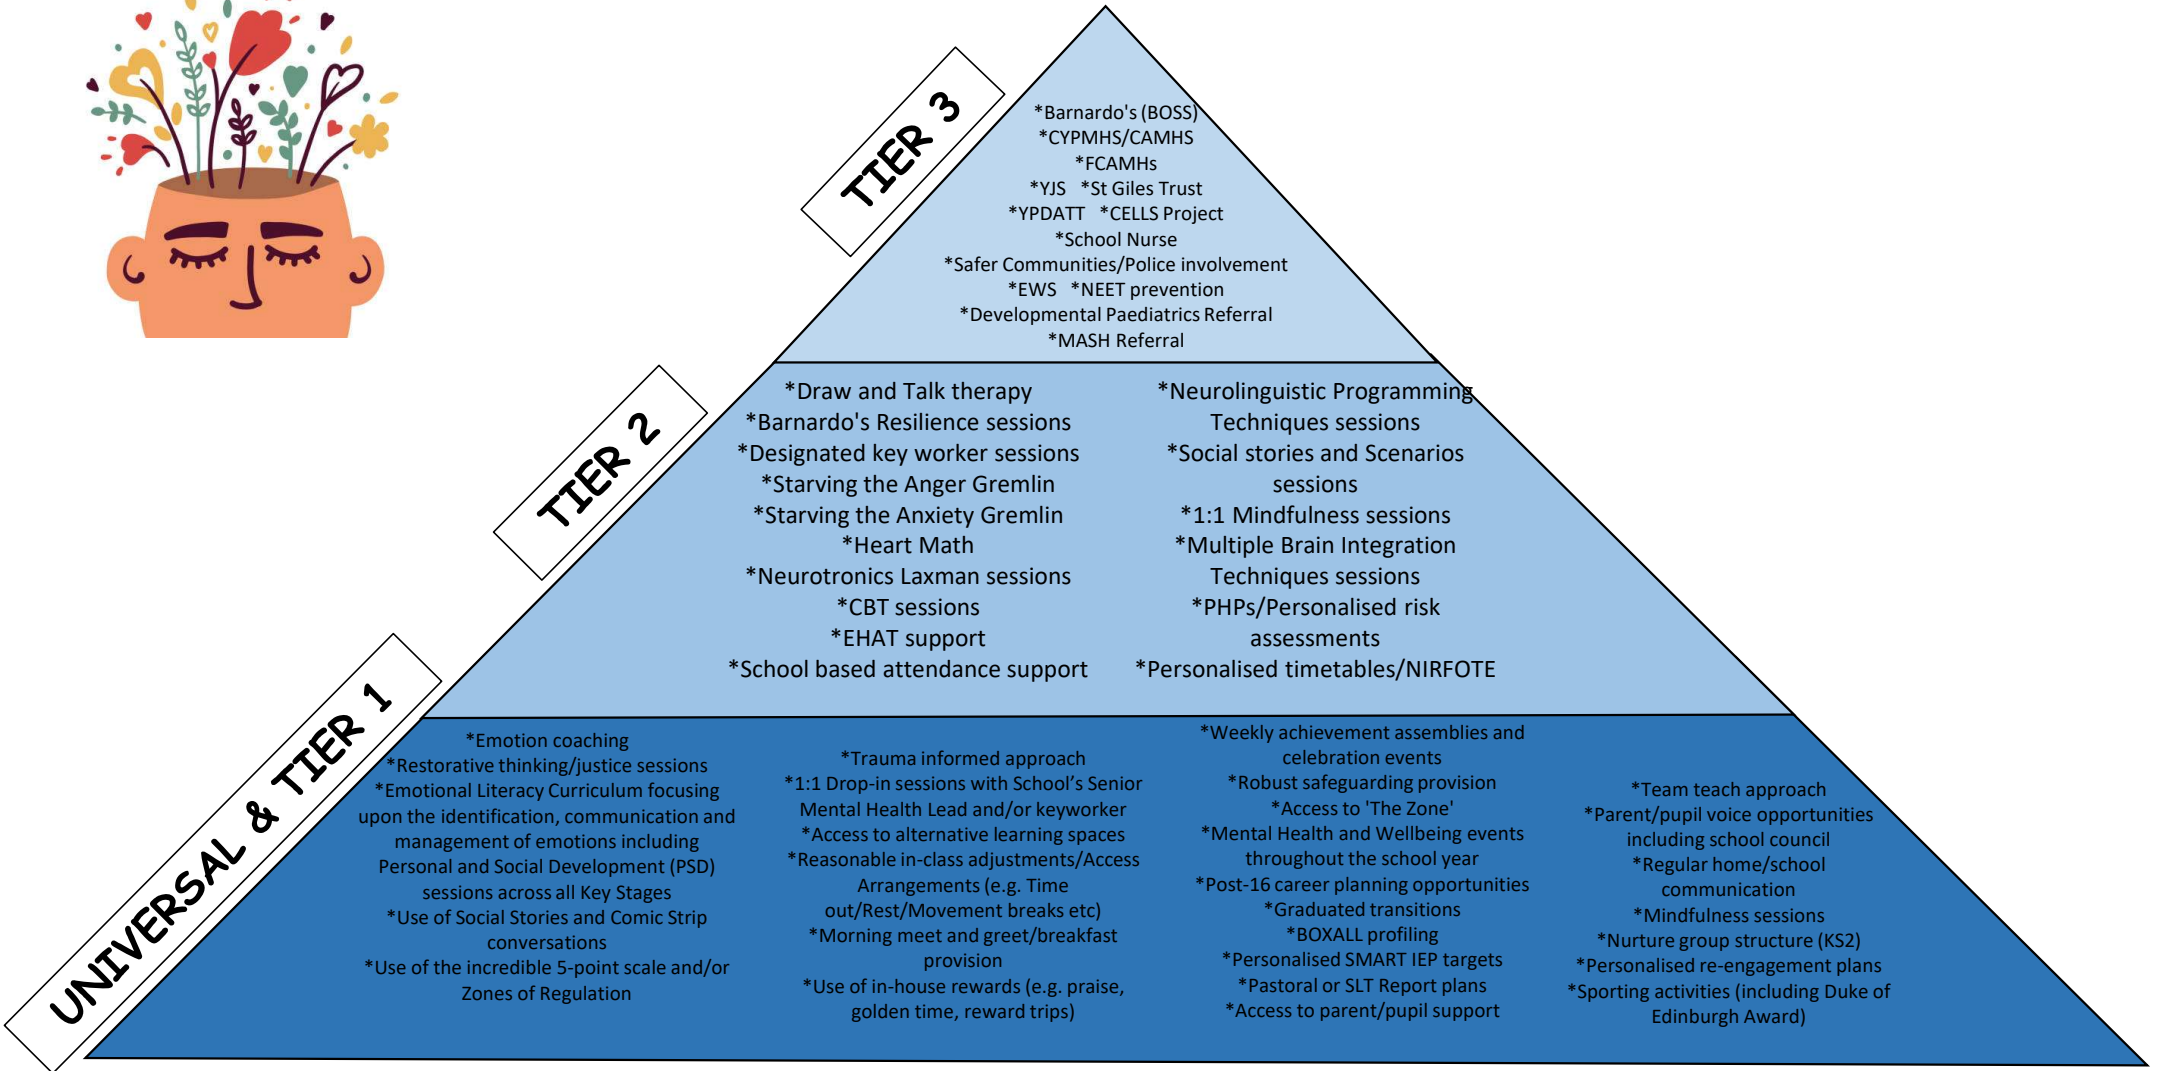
TIER 3

*Barnardo's (BOSS)
*CYPMHS/CAMHS
*FCAMHs
*YJS *St Giles Trust
*YPDATT *CELLS Project
*School Nurse
*Safer Communities/Police involvement
*EWS *NEET prevention
*Developmental Paediatrics Referral
*MASH Referral

TIER 2

*Draw and Talk therapy
*Barnardo's Resilience sessions
*Designated key worker sessions
*Starving the Anger Gremlin
*Starving the Anxiety Gremlin
*Heart Math
*Neurotronics Laxman sessions
*CBT sessions
*EHAT support
*School based attendance support

*Neurolinguistic Programming Techniques sessions
*Social stories and Scenarios sessions
*1:1 Mindfulness sessions
*Multiple Brain Integration Techniques sessions
*PHPs/Personalised risk assessments
*Personalised timetables/NIRFOTE

UNIVERSAL & TIER 1

*Emotion coaching
*Restorative thinking/justice sessions
*Emotional Literacy Curriculum focusing upon the identification, communication and management of emotions including Personal and Social Development (PSD) sessions across all Key Stages
*Use of Social Stories and Comic Strip conversations
*Use of the incredible 5-point scale and/or Zones of Regulation

*Trauma informed approach
*1:1 Drop-in sessions with School's Senior Mental Health Lead and/or keyworker
*Access to alternative learning spaces
*Reasonable in-class adjustments/Access Arrangements (e.g. Time out/Rest/Movement breaks etc)
*Morning meet and greet/breakfast provision
*Use of in-house rewards (e.g. praise, golden time, reward trips)

*Weekly achievement assemblies and celebration events
*Robust safeguarding provision
*Access to 'The Zone'
*Mental Health and Wellbeing events throughout the school year
*Post-16 career planning opportunities
*Graduated transitions
*BOXALL profiling
*Personalised SMART IEP targets
*Pastoral or SLT Report plans
*Access to parent/pupil support

*Team teach approach
*Parent/pupil voice opportunities including school council
*Regular home/school communication
*Mindfulness sessions
*Nurture group structure (KS2)
*Personalised re-engagement plans
*Sporting activities (including Duke of Edinburgh Award)